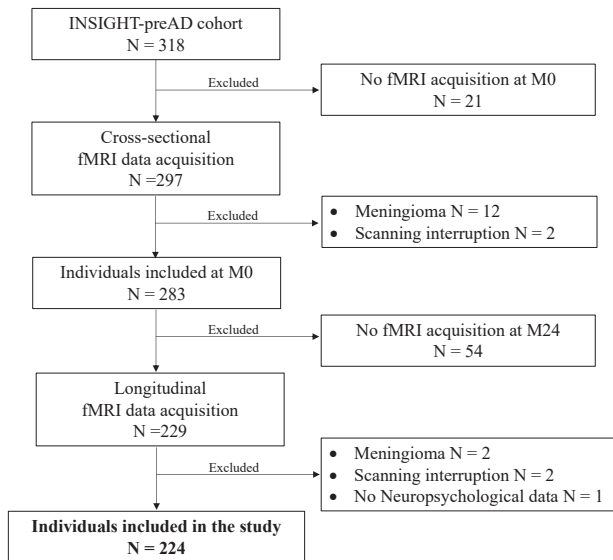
INSIGHT-preAD cohort
N = 318

Excluded

No fMRI acquisition at M0
N = 21

Cross-sectional
fMRI data acquisition
N =297

Excluded

- Meningioma N = 12
- Scanning interruption N = 2

Individuals included at M0
N = 283

Excluded

No fMRI acquisition at M24
N = 54

Longitudinal
fMRI data acquisition
N =229

Excluded

- Meningioma N = 2
- Scanning interruption N = 2
- No Neuropsychological data N = 1

**Individuals included in the study**
**N = 224**